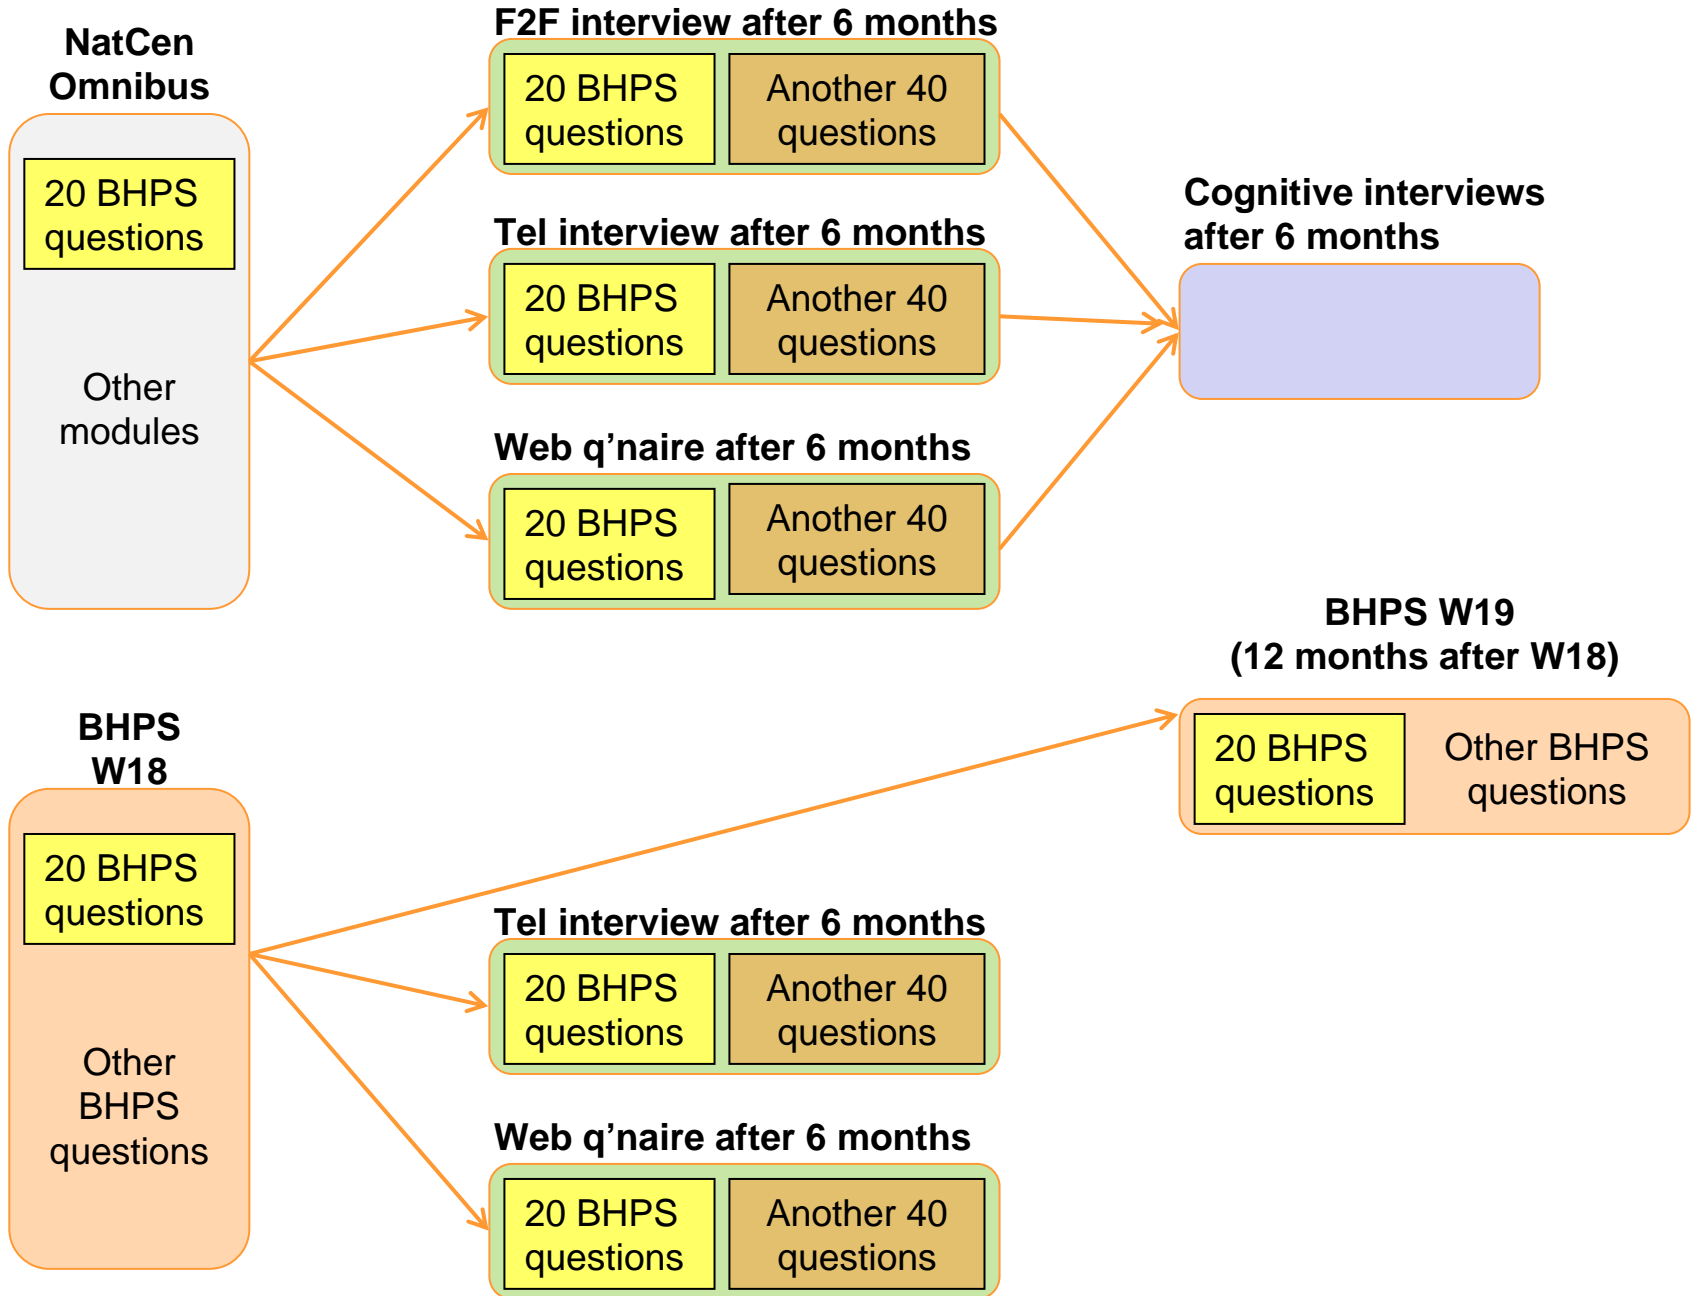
NatCen Omnibus

20 BHPS questions

Other modules

F2F interview after 6 months

20 BHPS questions

Another 40 questions

Tel interview after 6 months

20 BHPS questions

Another 40 questions

Web q’naire after 6 months

20 BHPS questions

Another 40 questions

Cognitive interviews after 6 months

BHPS W18

20 BHPS questions

Other BHPS questions

BHPS W19 (12 months after W18)

20 BHPS questions

Other BHPS questions

Tel interview after 6 months

20 BHPS questions

Another 40 questions

Web q’naire after 6 months

20 BHPS questions

Another 40 questions